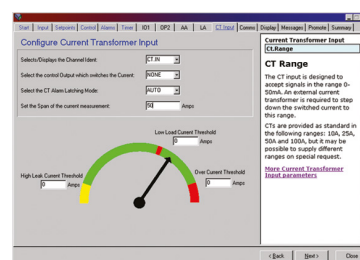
Start | Input | Setpoints | Control | Alarms | Timer | IO1 | OP2 | AA | LA | CT Input | Comms | Display | Messages | Prompts | Summary

Configure Current Transformer Input

Selects/Displays the Channel Input: CT IN

Select the control Output which switches the Current: NONE

Select the CT Alarm Latching Mode: AUTO

Set the Span of the current measurement: 50 Amps

Low Load Current Threshold
0 Amps

High Leak Current Threshold
0 Amps

Over Current Threshold
0 Amps

Current Transformer Input
CT.Range

CT Range

The CT input is designed to accept signals in the range 0-50mA. An external current transformer is required to step down the switched current to this range.

CTs are provided as standard in the following ranges: 10A, 25A, 50A and 100A, but it may be possible to supply different ranges on special request.

More Current Transformer Input parameters

< Back | Next > | Close